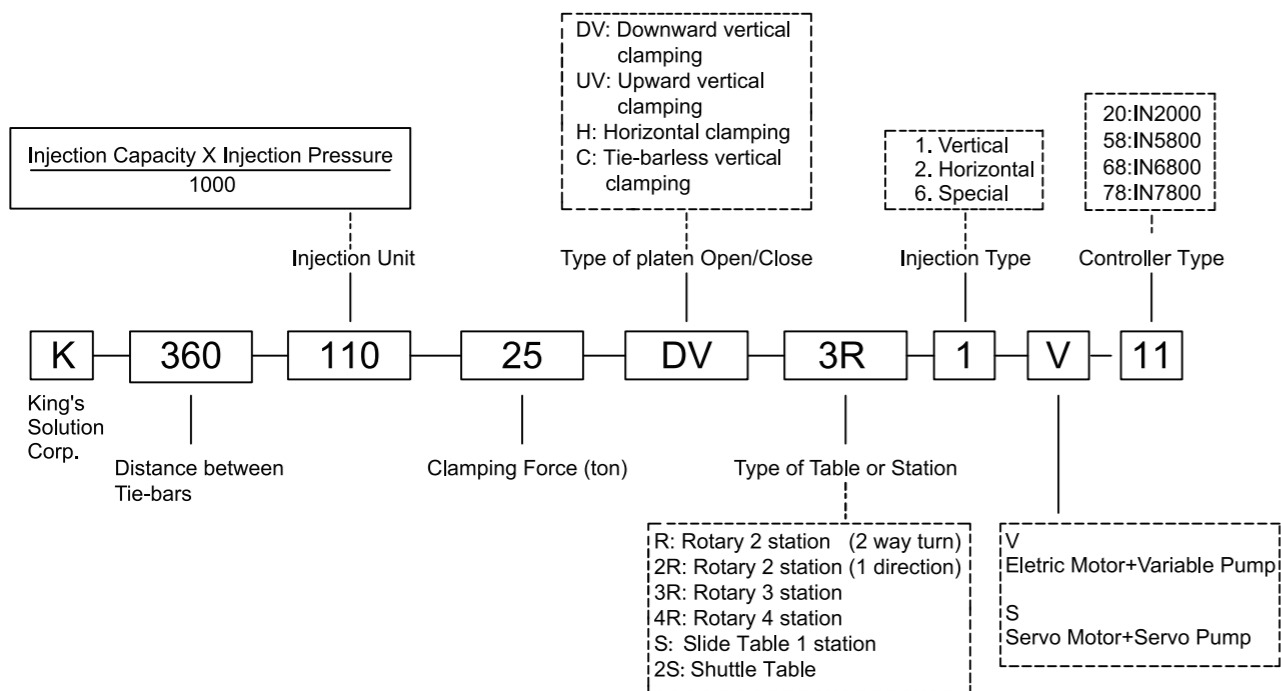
DV: Downward vertical clamping
UV: Upward vertical clamping
H: Horizontal clamping
C: Tie-barless vertical clamping

20:IN2000
58:IN5800
68:IN6800
78:IN7800

$\frac{\text{Injection Capacity X Injection Pressure}}{1000}$

1. Vertical
2. Horizontal
6. Special

Injection Unit

Type of platen Open/Close

Injection Type

Controller Type

K — 360 — 110 — 25 — DV — 3R — 1 — V — 11

King's Solution Corp.

Distance between Tie-bars

Clamping Force (ton)

Type of Table or Station

R: Rotary 2 station (2 way turn)
2R: Rotary 2 station (1 direction)
3R: Rotary 3 station
4R: Rotary 4 station
S: Slide Table 1 station
2S: Shuttle Table

V
Eletric Motor+Variable Pump

S
Servo Motor+Servo Pump